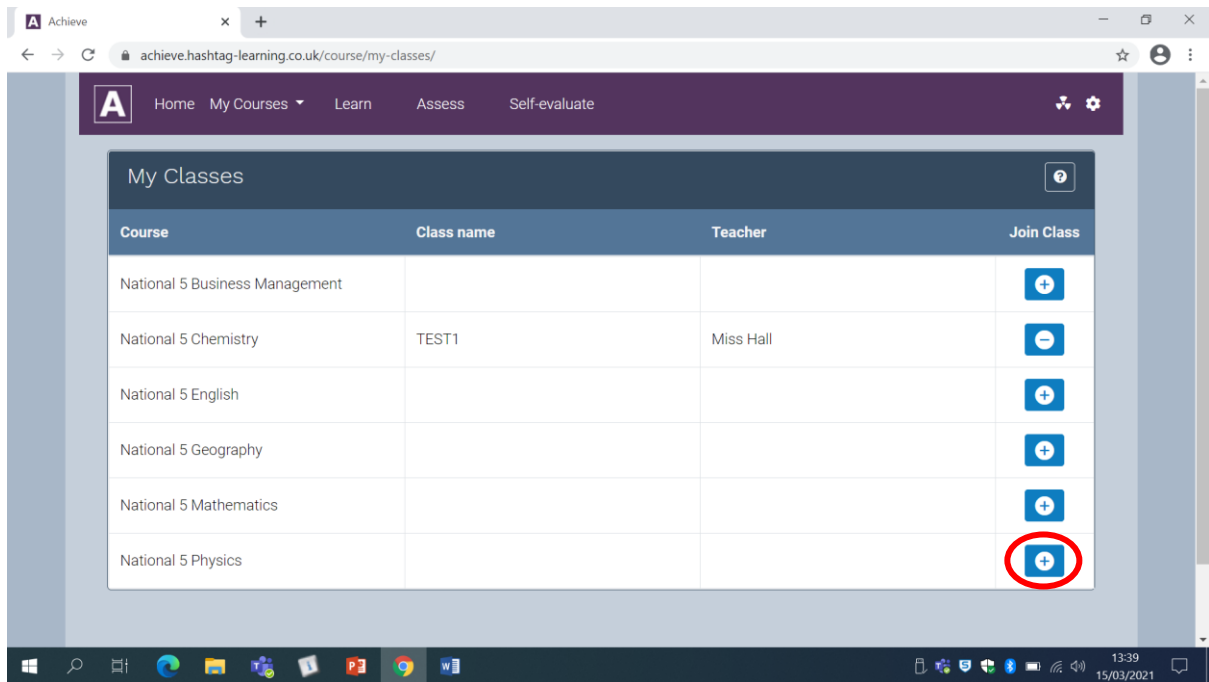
Achieve

achieve.hashtag-learning.co.uk/course/my-classes/

A Home My Courses Learn Assess Self-evaluate

My Classes

| Course | Class name | Teacher | Join Class |
|---|---|---|---|
| National 5 Business Management | | | |
| National 5 Chemistry | TEST1 | Miss Hall | |
| National 5 English | | | |
| National 5 Geography | | | |
| National 5 Mathematics | | | |
| National 5 Physics | | | |

13:39
15/03/2021